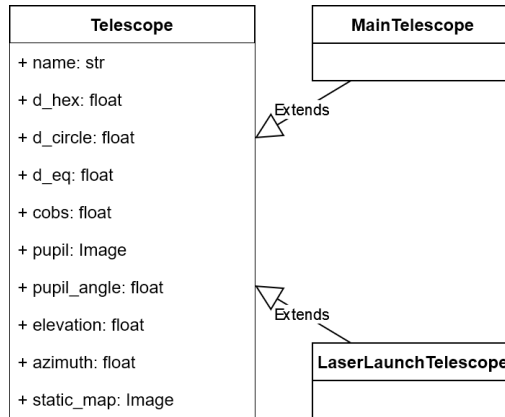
Telescope

+ name: str

+ d_hex: float

+ d_circle: float

+ d_eq: float

+ cobs: float

+ pupil: Image

+ pupil_angle: float

+ elevation: float

+ azimuth: float

+ static_map: Image

MainTelescope

Extends

Extends

LaserLaunchTelescope